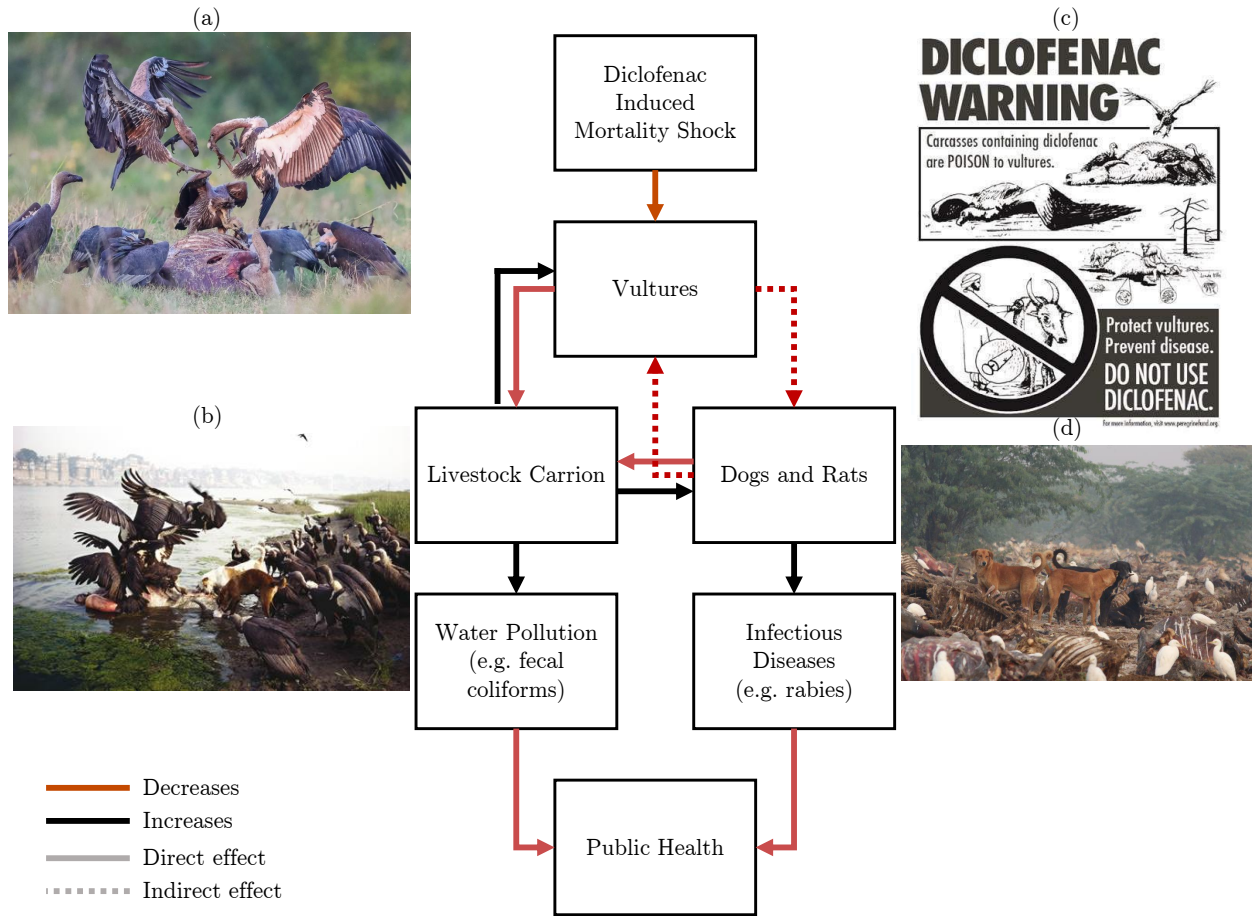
(a)

Diclofenac Induced Mortality Shock

(c)

DICLOFENAC WARNING

Carcasses containing diclofenac are POISON to vultures.

Protect vultures. Prevent disease. DO NOT USE DICLOFENAC.

For more information, visit www.peregrinefund.org.

Vultures

(b)

Livestock Carrion

Dogs and Rats

(d)

Water Pollution (e.g. fecal coliforms)

Infectious Diseases (e.g. rabies)

Decreases
Increases
Direct effect
Indirect effect

Public Health